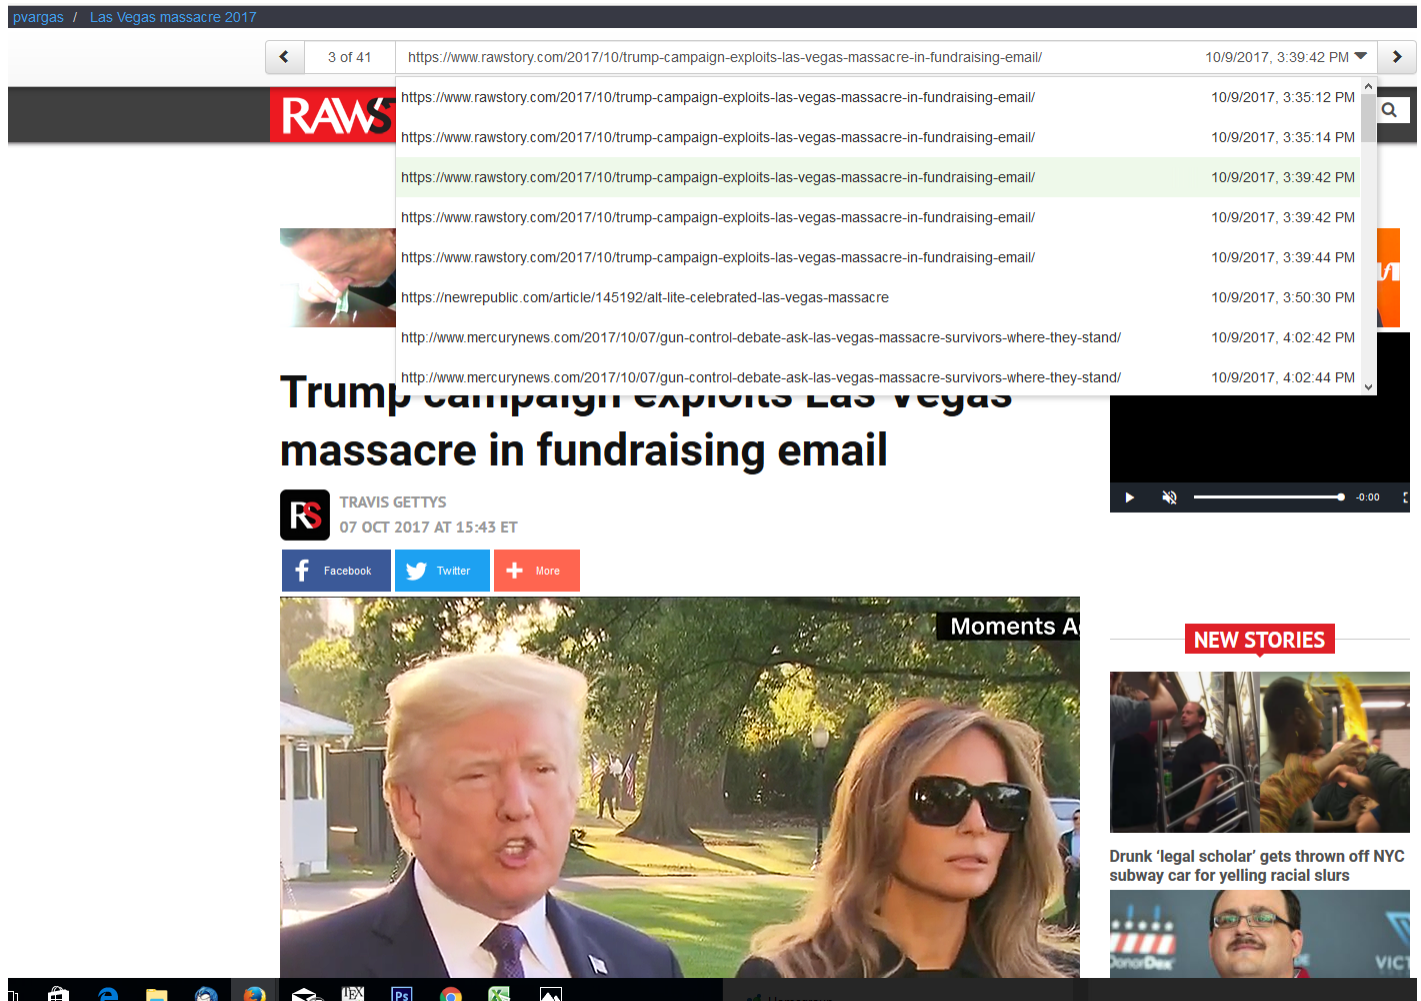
pvargas / Las Vegas massacre 2017

3 of 41

https://www.rawstory.com/2017/10/trump-campaign-exploits-las-vegas-massacre-in-fundraising-email/ 10/9/2017, 3:39:42 PM

| | |
|---|---|
| https://www.rawstory.com/2017/10/trump-campaign-exploits-las-vegas-massacre-in-fundraising-email/ | 10/9/2017, 3:35:12 PM |
| https://www.rawstory.com/2017/10/trump-campaign-exploits-las-vegas-massacre-in-fundraising-email/ | 10/9/2017, 3:35:14 PM |
| https://www.rawstory.com/2017/10/trump-campaign-exploits-las-vegas-massacre-in-fundraising-email/ | 10/9/2017, 3:39:42 PM |
| https://www.rawstory.com/2017/10/trump-campaign-exploits-las-vegas-massacre-in-fundraising-email/ | 10/9/2017, 3:39:42 PM |
| https://www.rawstory.com/2017/10/trump-campaign-exploits-las-vegas-massacre-in-fundraising-email/ | 10/9/2017, 3:39:44 PM |
| https://newrepublic.com/article/145192/alt-lite-celebrated-las-vegas-massacre | 10/9/2017, 3:50:30 PM |
| http://www.mercurynews.com/2017/10/07/gun-control-debate-ask-las-vegas-massacre-survivors-where-they-stand/ | 10/9/2017, 4:02:42 PM |
| http://www.mercurynews.com/2017/10/07/gun-control-debate-ask-las-vegas-massacre-survivors-where-they-stand/ | 10/9/2017, 4:02:44 PM |

RAWS

Trump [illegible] Las Vegas massacre in fundraising email

TRAVIS GETTYS
07 OCT 2017 AT 15:43 ET

Facebook Twitter More

Moments A

-0:00

NEW STORIES

Drunk ‘legal scholar’ gets thrown off NYC subway car for yelling racial slurs